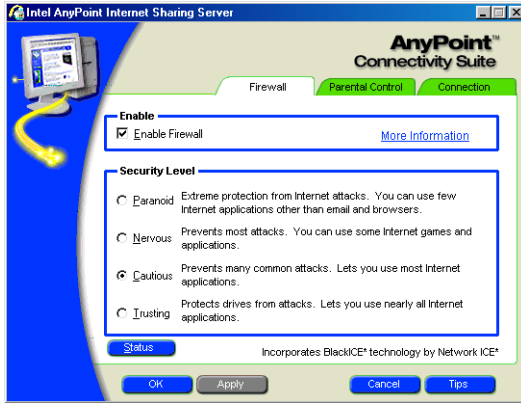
Intel AnyPoint Internet Sharing Server

AnyPoint™
Connectivity Suite

Firewall | Parental Control | Connection

Enable

Enable Firewall

More Information

Security Level

Paranoid Extreme protection from Internet attacks. You can use few Internet applications other than email and browsers.

Nervous Prevents most attacks. You can use some Internet games and applications.

Cautious Prevents many common attacks. Lets you use most Internet applications.

Trusting Protects drives from attacks. Lets you use nearly all Internet applications.

Status

Incorporates BlackICE* technology by Network ICE*

OK | Apply | Cancel | Tips